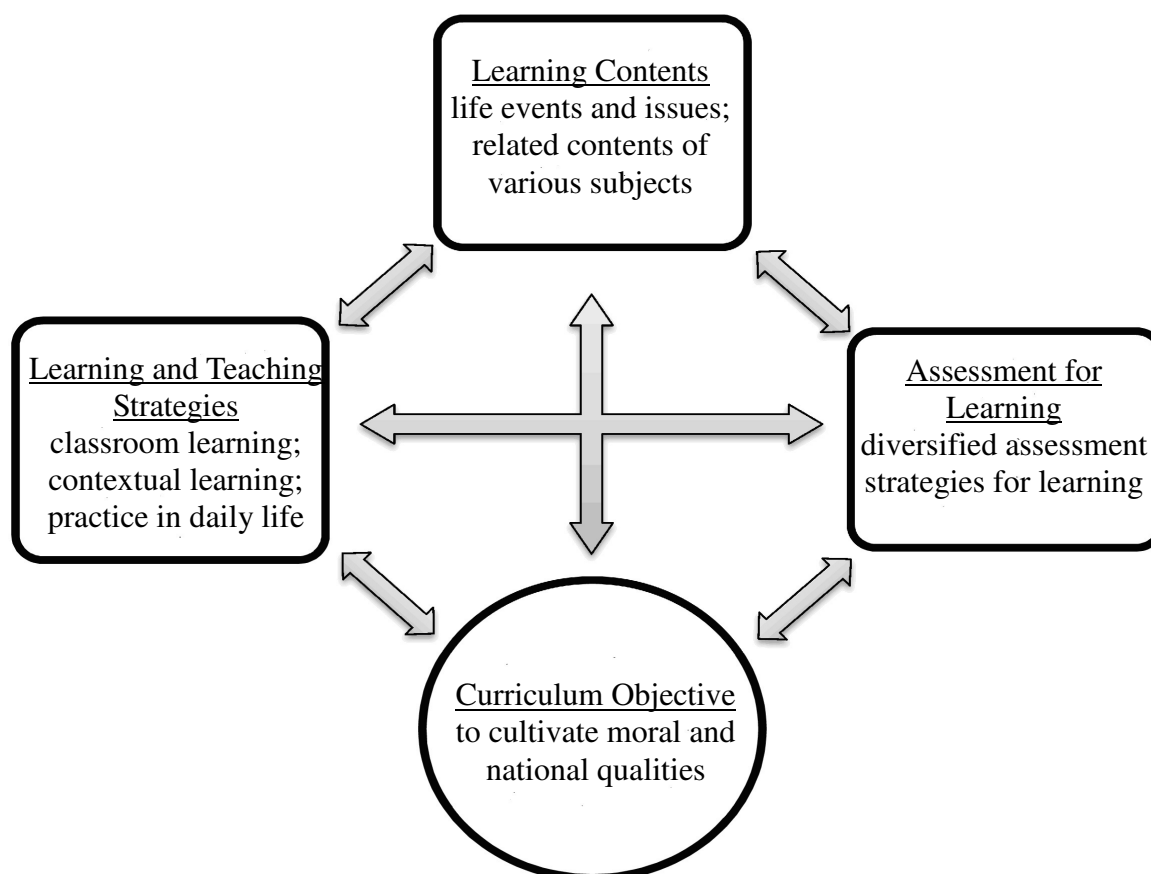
Learning Contents
life events and issues; related contents of various subjects

Learning and Teaching Strategies
classroom learning; contextual learning; practice in daily life

Assessment for Learning
diversified assessment strategies for learning

Curriculum Objective
to cultivate moral and national qualities